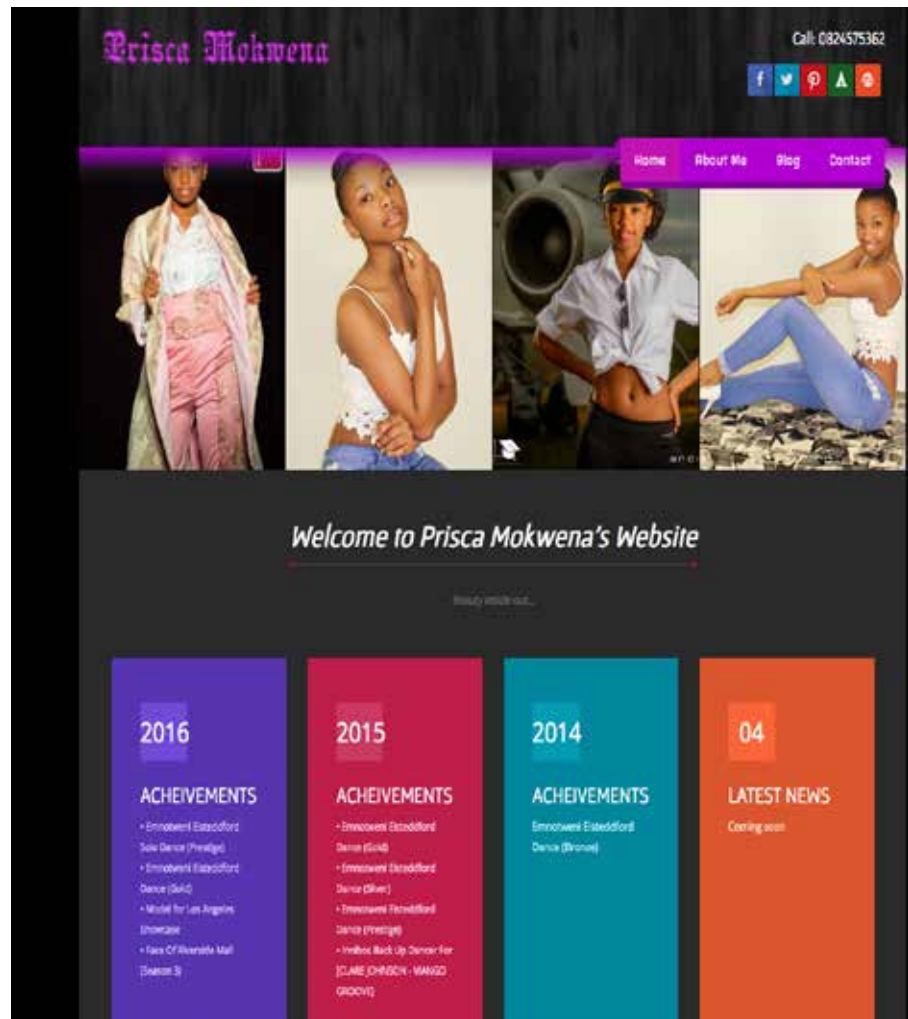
Prisca Mokwena

Call: 0824575362

Home About Me Blog Contact

Welcome to Prisca Mokwena's Website

Beauty inside out...

2016

ACHEIVEMENTS

• Emnotweni Eisteddford Solo Dance (Prestige)
• Emnotweni Eisteddford Dance (Gold)
• Model for Los Angeles Showcase
• Face Of Riverside Mall (Season 3)

2015

ACHEIVEMENTS

• Emnotweni Eisteddford Dance (Gold)
• Emnotweni Eisteddford Dance (Silver)
• Emnotweni Eisteddford Dance (Prestige)
• Imilbos Back Up Dancer For (CLARE JOHNSON - MANGO GROOVE)

2014

ACHEIVEMENTS

Emnotweni Eisteddford Dance (Bronze)

04

LATEST NEWS

Coming soon